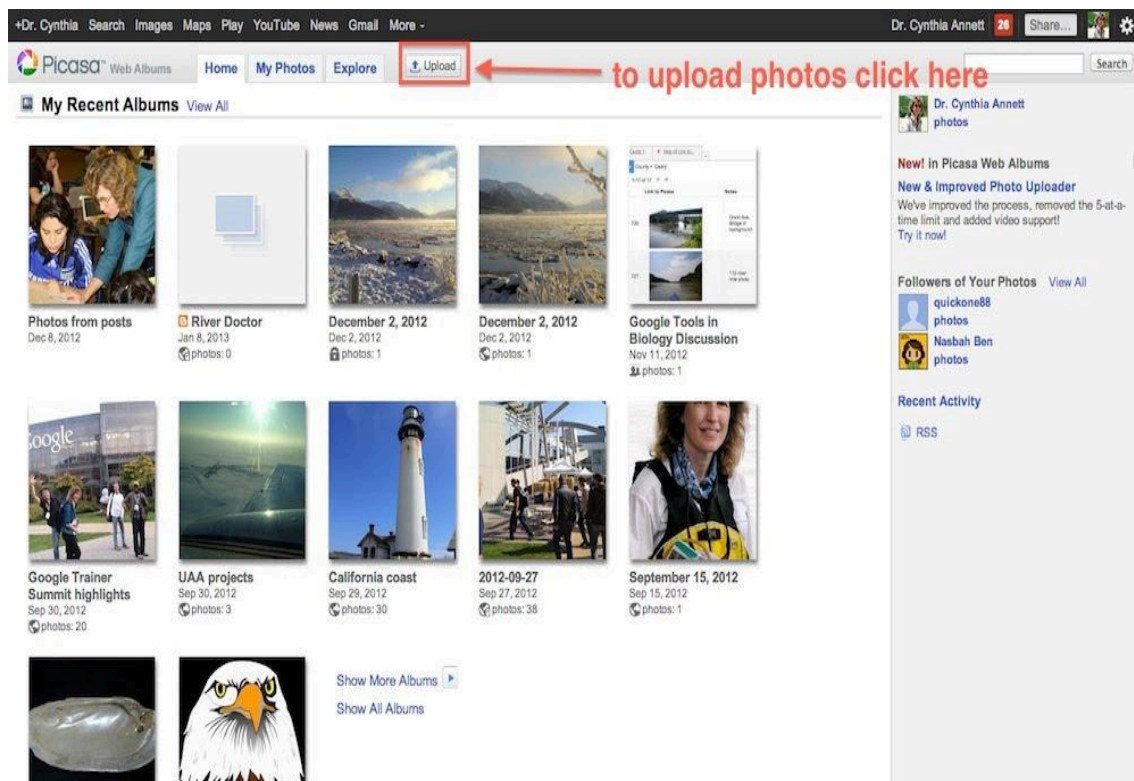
+Dr. Cynthia Search Images Maps Play YouTube News Gmail More -

Dr. Cynthia Annett 26 Share...

Picasa Web Albums Home My Photos Explore Upload

to upload photos click here

Search

My Recent Albums View All

Photos from posts
Dec 8, 2012

River Doctor
Jan 8, 2013
photos: 0

December 2, 2012
Dec 2, 2012
photos: 1

December 2, 2012
Dec 2, 2012
photos: 1

Google Tools in Biology Discussion
Nov 11, 2012
photos: 1

Google Trainer Summit highlights
Sep 30, 2012
photos: 20

UAA projects
Sep 30, 2012
photos: 3

California coast
Sep 29, 2012
photos: 30

2012-09-27
Sep 27, 2012
photos: 38

September 15, 2012
Sep 15, 2012
photos: 1

Show More Albums

Show All Albums

Dr. Cynthia Annett
photos

New! in Picasa Web Albums

New & Improved Photo Uploader

We've improved the process, removed the 5-at-a-time limit and added video support!
Try it now!

Followers of Your Photos View All

quickone88
photos

Nasbah Ben
photos

Recent Activity

RSS